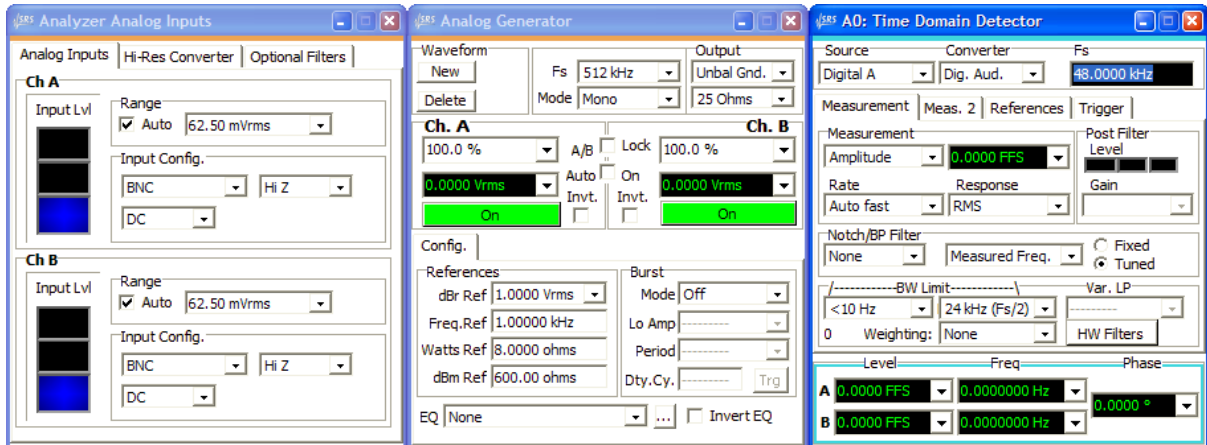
SRS Analyzer Analog Inputs

Analog Inputs | Hi-Res Converter | Optional Filters

Ch A
Input Lvl
Range
Auto 62.50 mVrms
Input Config.
BNC
Hi Z
DC

Ch B
Input Lvl
Range
Auto 62.50 mVrms
Input Config.
BNC
Hi Z
DC

SRS Analog Generator

Waveform
New
Delete
Fs 512 kHz
Mode Mono
Output
Unbal Gnd.
25 Ohms

Ch. A
100.0 %
0.0000 Vrms
On
A/B Lock
Auto On
Invt. Invt.
Ch. B
100.0 %
0.0000 Vrms
On

Config.

References
dBr Ref 1.0000 Vrms
Freq.Ref 1.00000 kHz
Watts Ref 8.0000 ohms
dBm Ref 600.00 ohms

Burst
Mode Off
Lo Amp ---------
Period ---------
Dty.Cy. --------- Trg

EQ None ... Invert EQ

SRS A0: Time Domain Detector

Source
Digital A
Converter
Dig. Aud.
Fs
48.0000 kHz

Measurement | Meas. 2 | References | Trigger

Measurement
Amplitude
0.0000 FFS
Rate
Auto fast
Response
RMS
Post Filter
Level
Gain

Notch/BP Filter
None
Measured Freq.
Fixed
Tuned

/------------BW Limit------------\
<10 Hz
24 kHz (Fs/2)
Var. LP
---------
0 Weighting: None
HW Filters

Level
Freq
Phase
A 0.0000 FFS 0.0000000 Hz
B 0.0000 FFS 0.0000000 Hz
0.0000 °